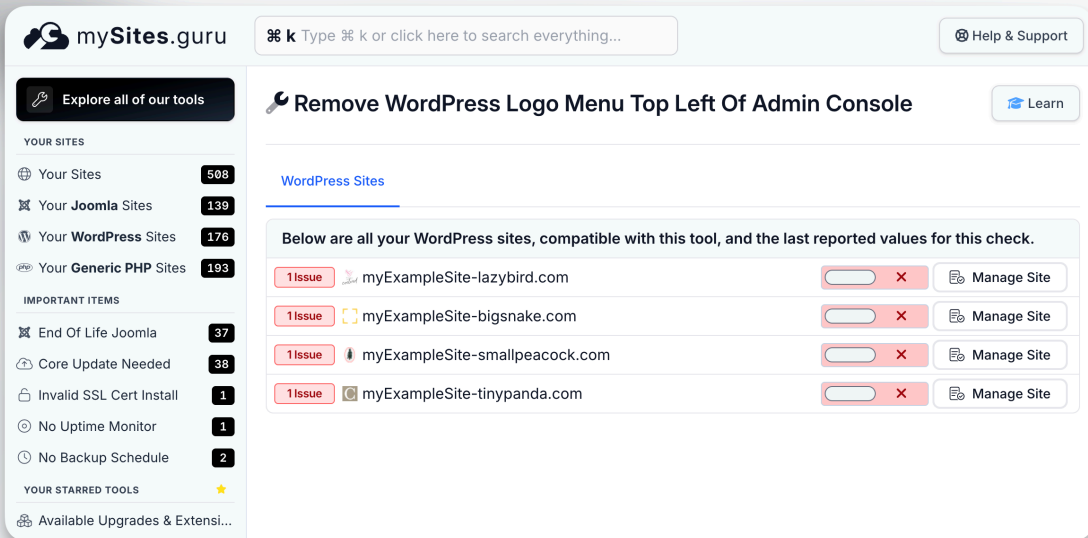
mySites.guru

⌘ k Type ⌘ k or click here to search everything...

Help & Support

Explore all of our tools

YOUR SITES

Your Sites 508

Your **Joomla** Sites 139

Your **WordPress** Sites 176

Your **Generic PHP** Sites 193

IMPORTANT ITEMS

End Of Life Joomla 37

Core Update Needed 38

Invalid SSL Cert Install 1

No Uptime Monitor 1

No Backup Schedule 2

YOUR STARRED TOOLS

Available Upgrades & Extensi...

Remove WordPress Logo Menu Top Left Of Admin Console

Learn

WordPress Sites

Below are all your WordPress sites, compatible with this tool, and the last reported values for this check.

| | | | |
|---|---|---|---|
| 1 Issue | myExampleSite-lazybird.com | ✕ | Manage Site |
| 1 Issue | myExampleSite-bigsnake.com | ✕ | Manage Site |
| 1 Issue | myExampleSite-smallpeacock.com | ✕ | Manage Site |
| 1 Issue | myExampleSite-tinypanda.com | ✕ | Manage Site |